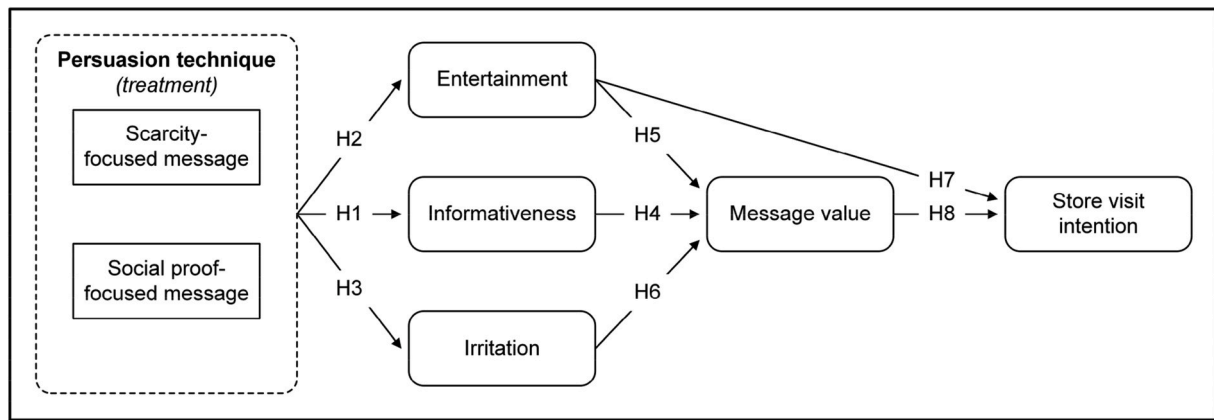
**Persuasion technique**
*(treatment)*

Scarcity-focused message

Social proof-focused message

H2

H1

H3

Entertainment

Informativeness

Irritation

H5

H4

H6

Message value

H7

H8

Store visit intention